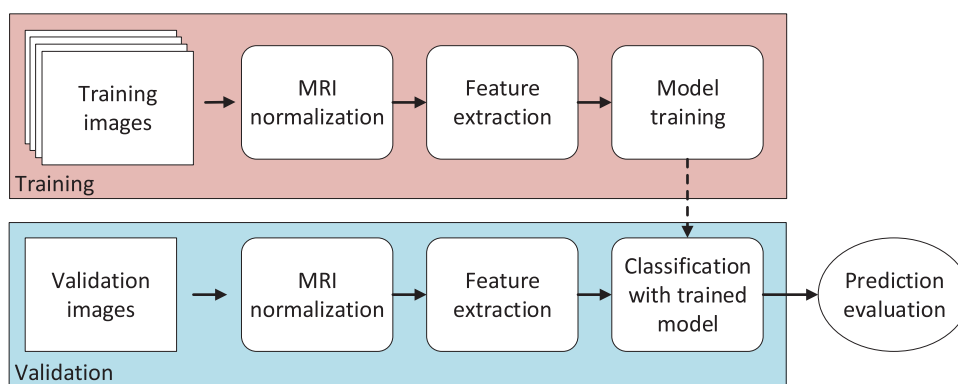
Training images

MRI normalization

Feature extraction

Model training

Training

Validation images

MRI normalization

Feature extraction

Classification with trained model

Prediction evaluation

Validation